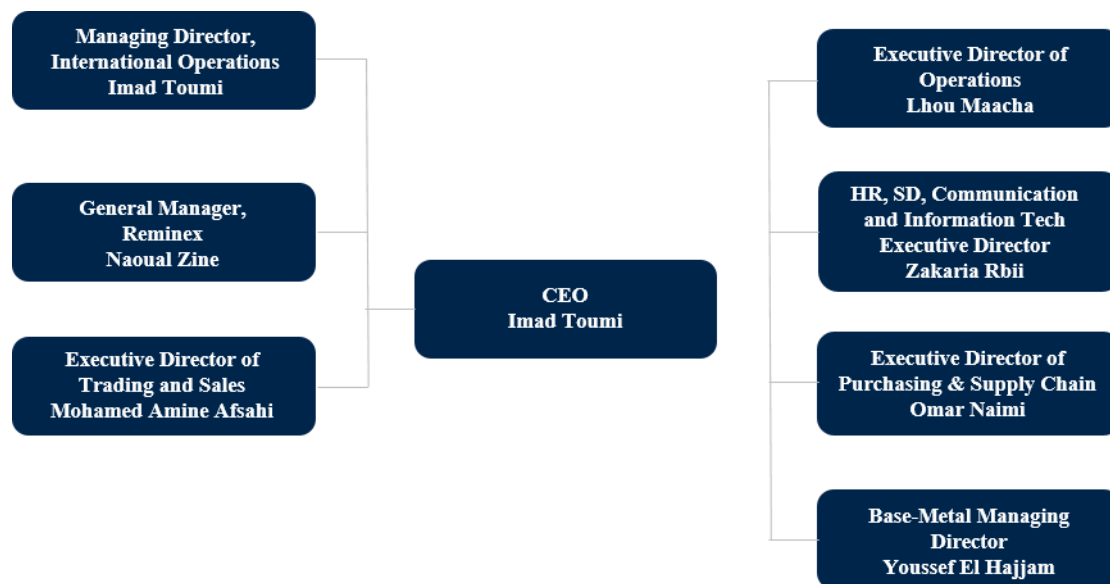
Managing Director, International Operations
Imad Toumi

General Manager, Reminex
Naoual Zine

Executive Director of Trading and Sales
Mohamed Amine Afsahi

CEO
Imad Toumi

Executive Director of Operations
Lhou Maacha

HR, SD, Communication and Information Tech Executive Director
Zakaria Rbii

Executive Director of Purchasing & Supply Chain
Omar Naimi

Base-Metal Managing Director
Youssef El Hajjam